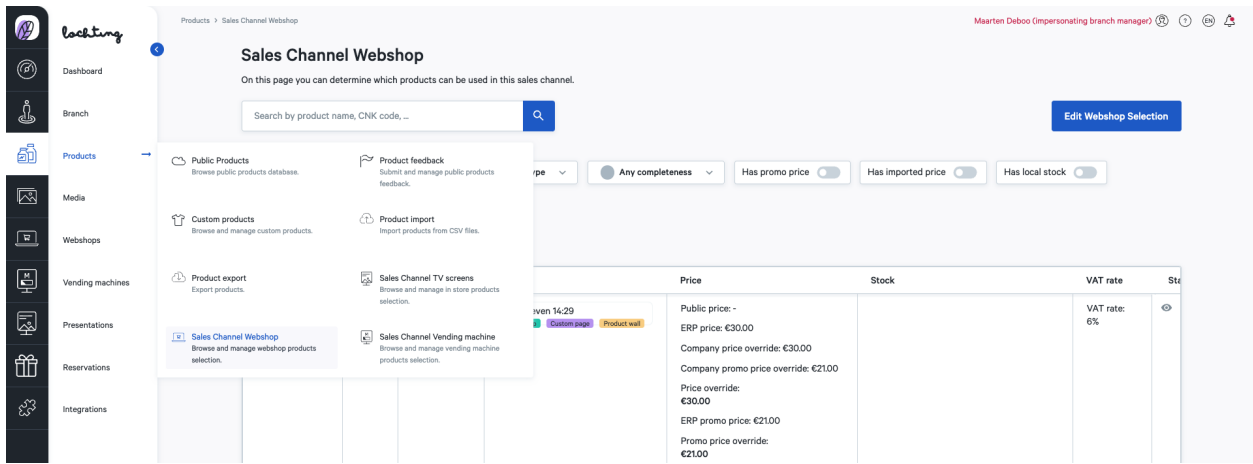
lochting

Dashboard

Branch

Products

Media

Webshops

Vending machines

Presentations

Reservations

Integrations

Products > Sales Channel Webshop

Maarten Deboo (impersonating branch manager) EN

Sales Channel Webshop

On this page you can determine which products can be used in this sales channel.

Search by product name, CNK code, ...

Edit Webshop Selection

Public Products
Browse public products database.

Product feedback
Submit and manage public products feedback.

Custom products
Browse and manage custom products.

Product import
Import products from CSV files.

Product export
Export products.

Sales Channel TV screens
Browse and manage in store products selection.

Sales Channel Webshop
Browse and manage webshop products selection.

Sales Channel Vending machine
Browse and manage vending machine products selection.

ype

Any completeness

Has promo price

Has imported price

Has local stock

| | Price | Stock | VAT rate | Sta |
|---|---|---|---|---|
| even 14:29 Custom page Product wall | Public price: - ERP price: €30.00 Company price override: €30.00 Company promo price override: €21.00 Price override: €30.00 ERP promo price: €21.00 Promo price override: €21.00 | | VAT rate: 6% | |